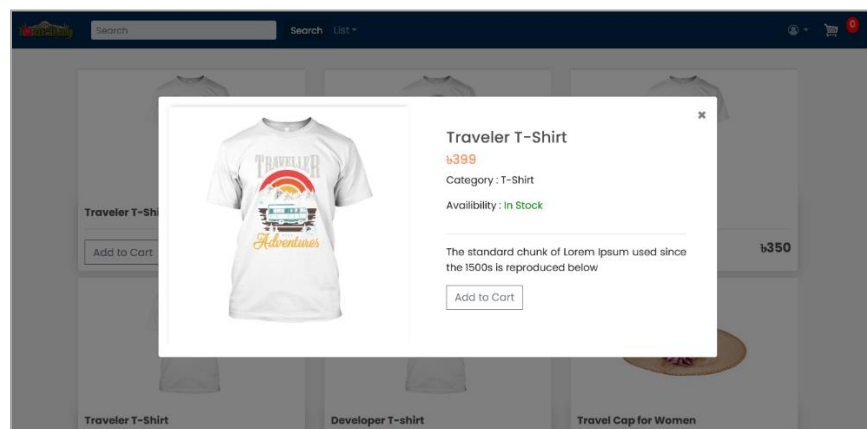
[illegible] Search Search List

0

Traveler T-Shi

Add to Cart

৳350

TRAVELLER

Adventures

Traveler T-Shirt

৳399

Category : T-Shirt

Availibility : In Stock

The standard chunk of Lorem Ipsum used since the 1500s is reproduced below

Add to Cart

×

Traveler T-Shirt

Developer T-shirt

Travel Cap for Women